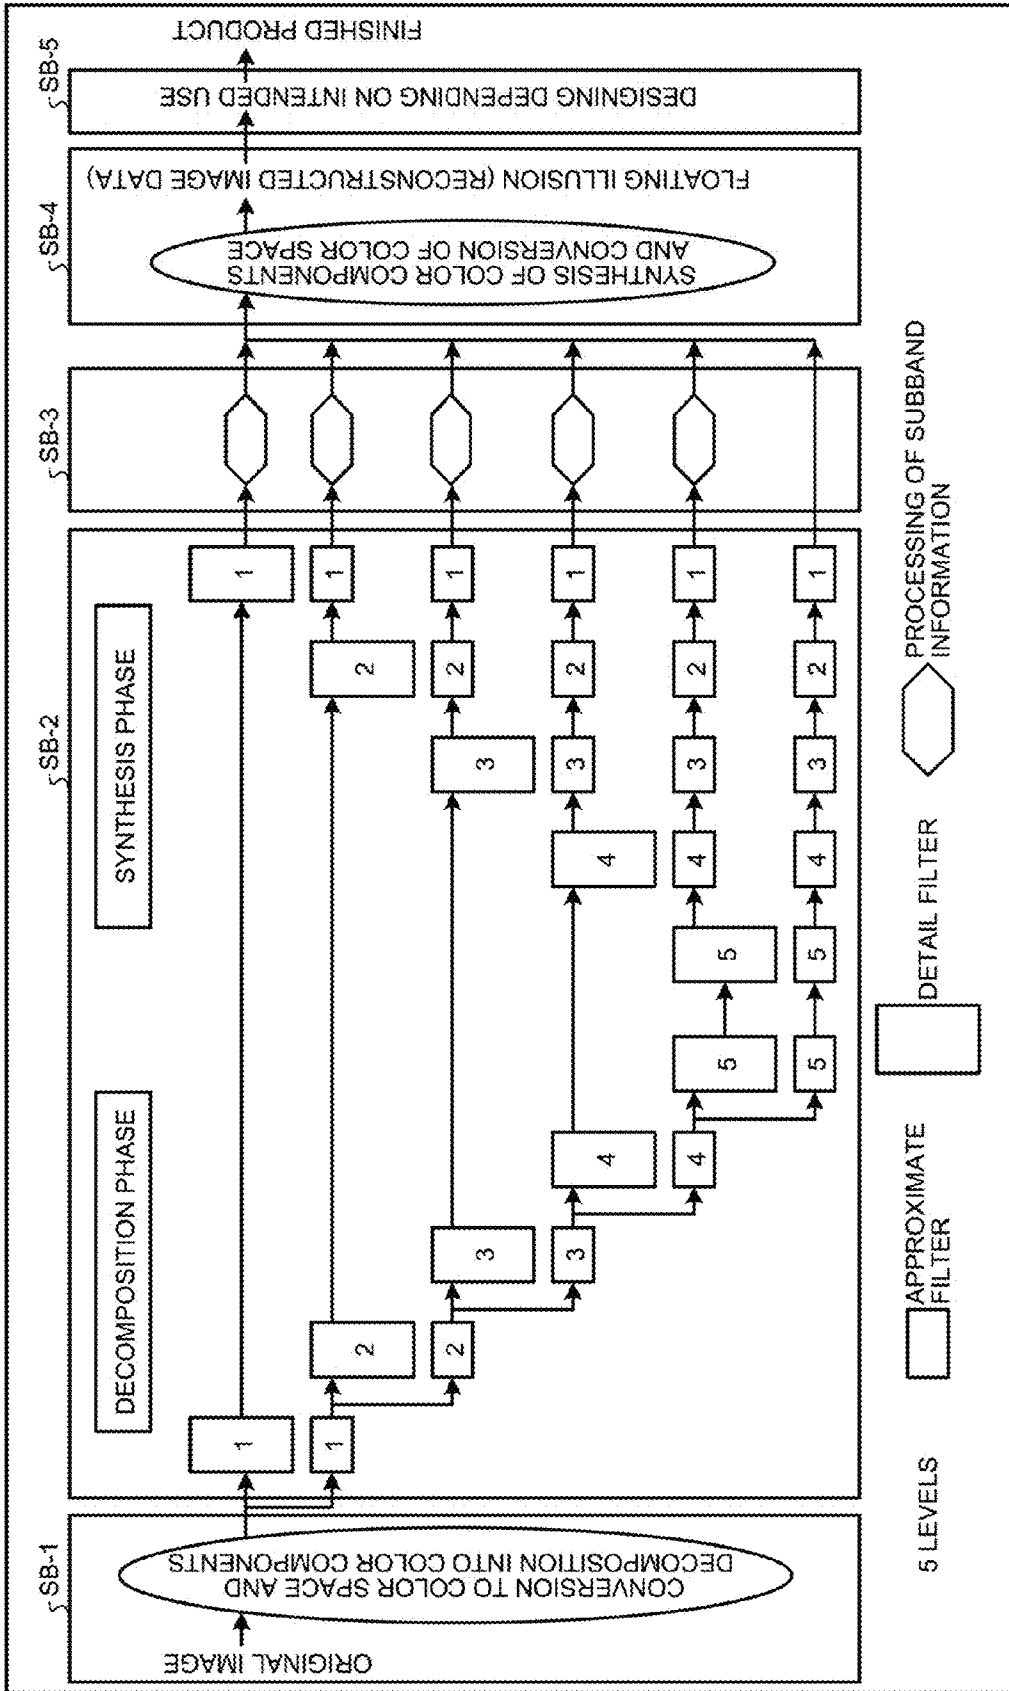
ORIGINAL IMAGE

SB-1

CONVERSION TO COLOR SPACE AND DECOMPOSITION INTO COLOR COMPONENTS

SB-2

DECOMPOSITION PHASE

SYNTHESIS PHASE

1
1
2
2
3
3
4
4
5
5
5
5
4
4
4
3
3
3
3
3
2
2
2
2
2
2
1
1
1
1
1
1

SB-3

SB-4

SYNTHESIS OF COLOR COMPONENTS AND CONVERSION OF COLOR SPACE

FLOATING ILLUSION (RECONSTRUCTED IMAGE DATA)

SB-5

DESIGNING DEPENDING ON INTENDED USE

FINISHED PRODUCT

5 LEVELS

APPROXIMATE FILTER

DETAIL FILTER

PROCESSING OF SUBBAND INFORMATION